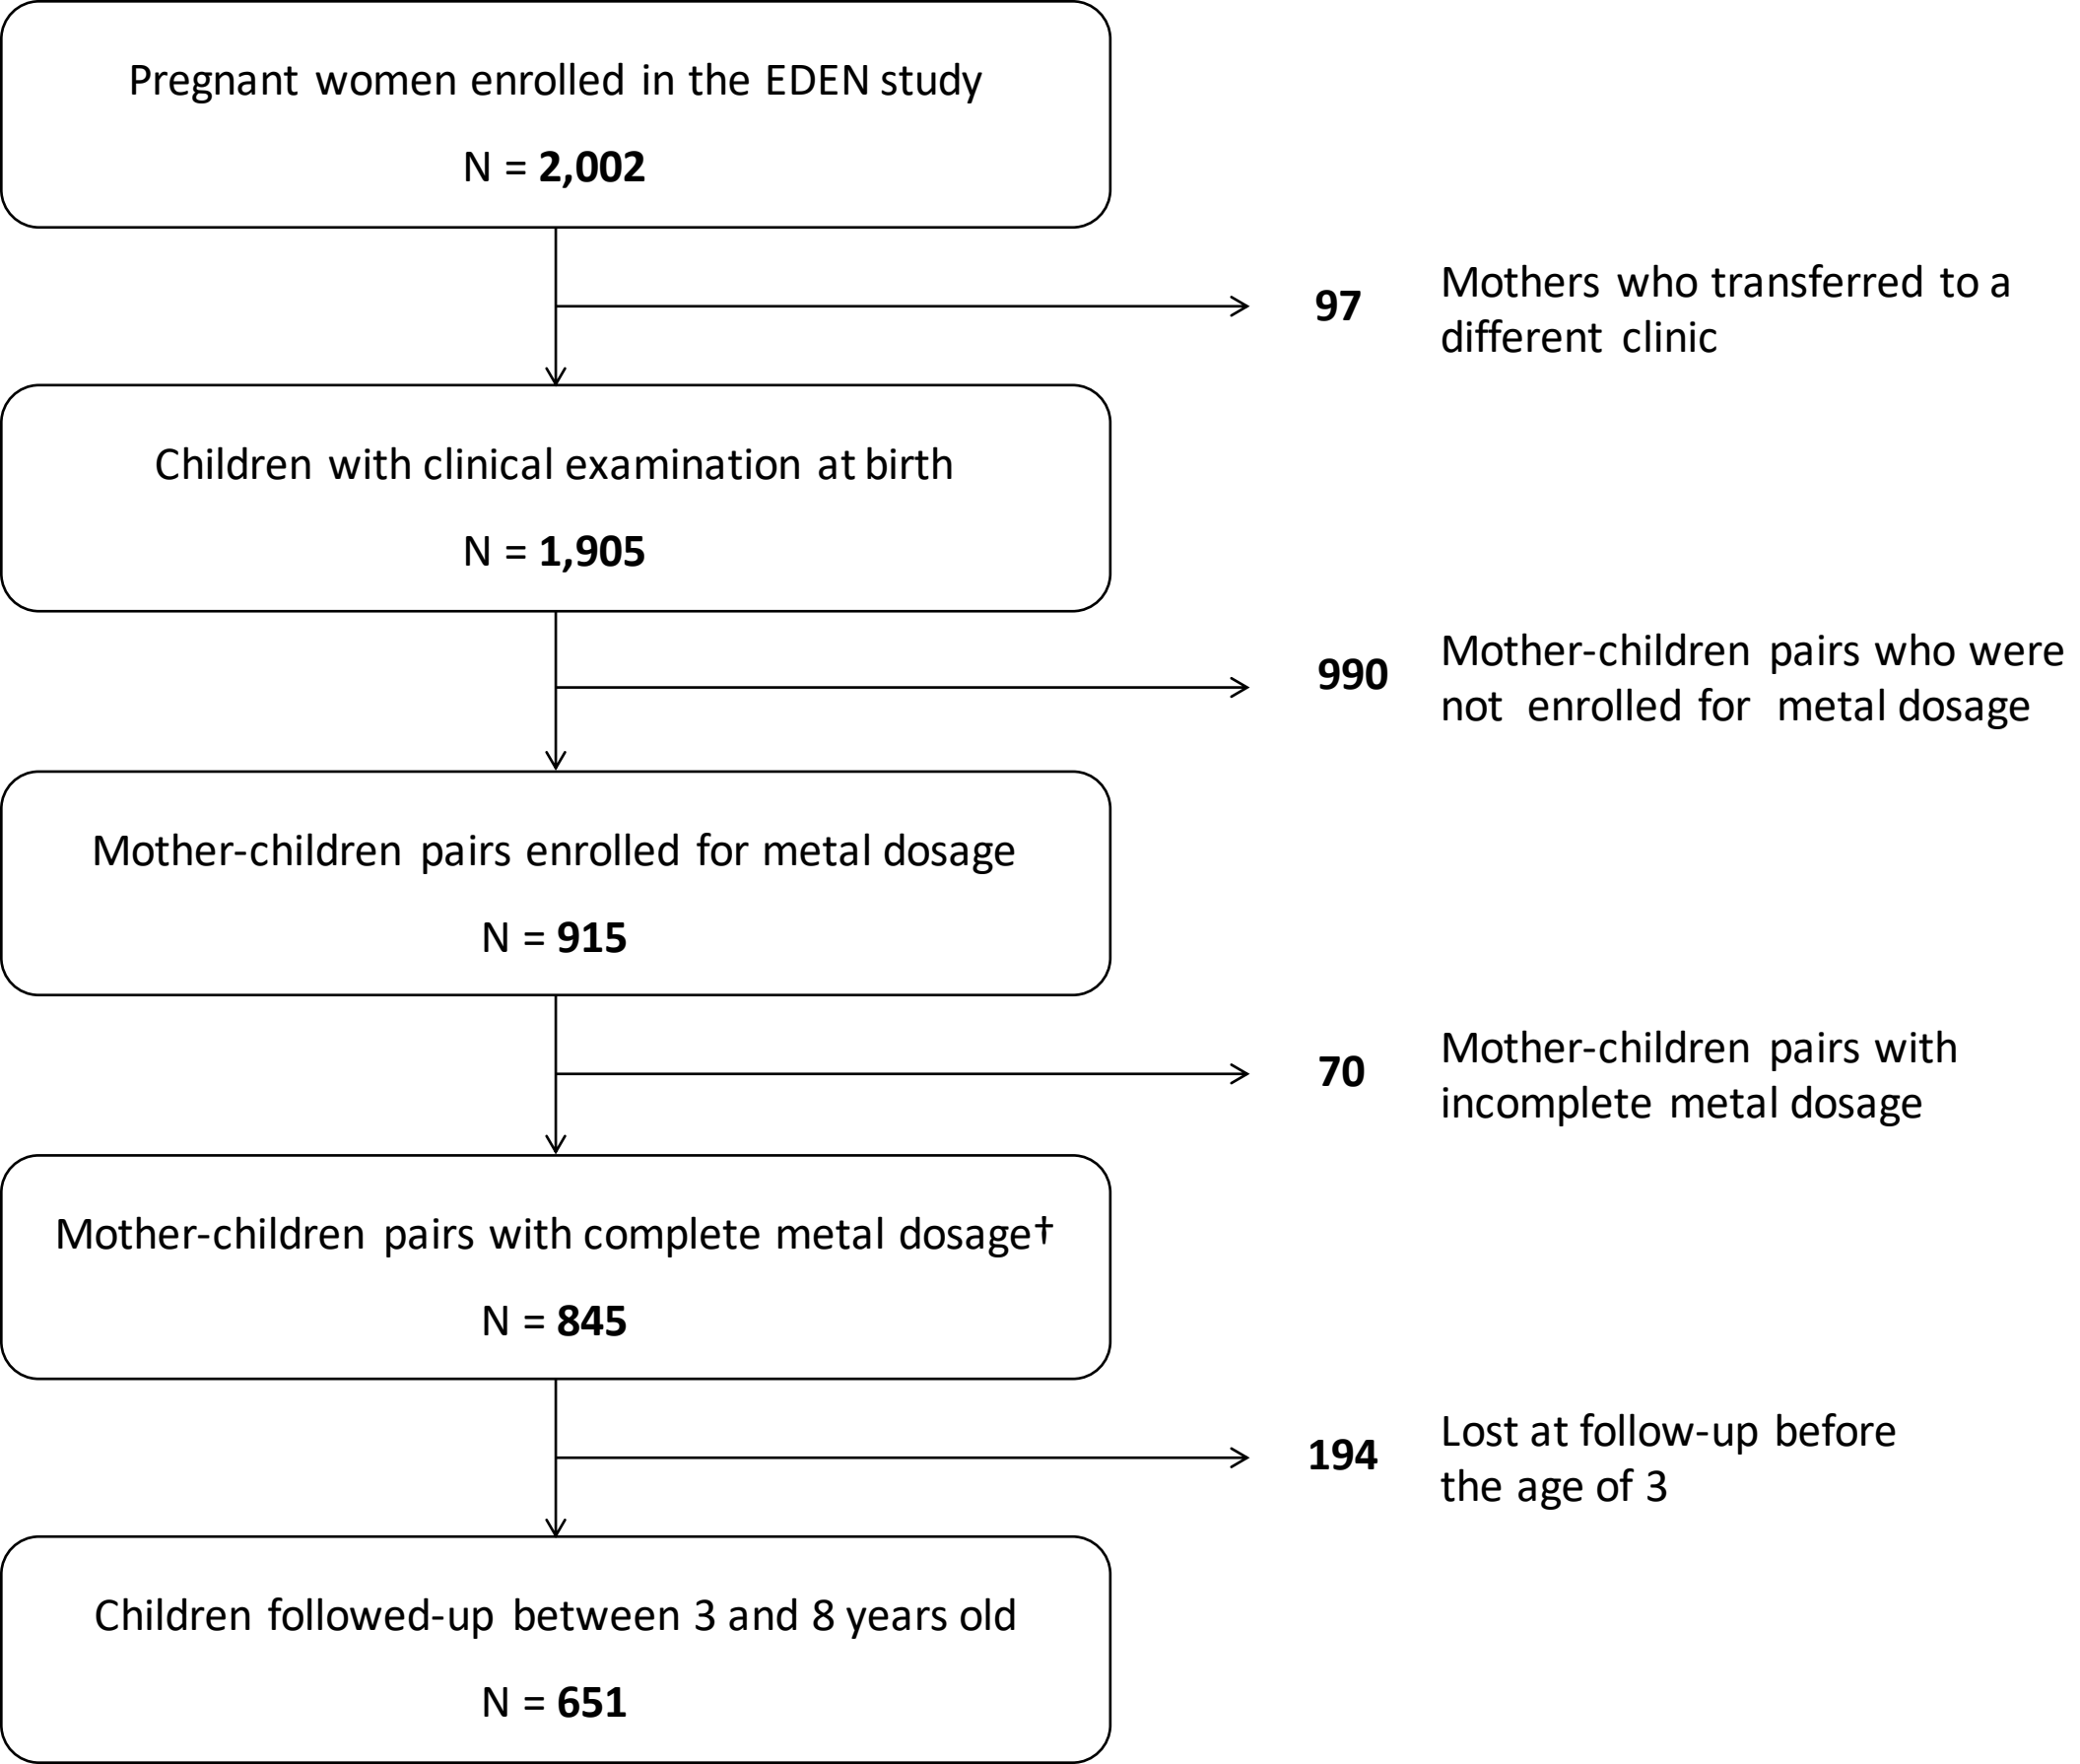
Pregnant women enrolled in the EDEN study

N = **2,002**

**97** Mothers who transferred to a different clinic

Children with clinical examination at birth

N = **1,905**

**990** Mother-children pairs who were not enrolled for metal dosage

Mother-children pairs enrolled for metal dosage

N = **915**

**70** Mother-children pairs with incomplete metal dosage

Mother-children pairs with complete metal dosage†

N = **845**

**194** Lost at follow-up before the age of 3

Children followed-up between 3 and 8 years old

N = **651**